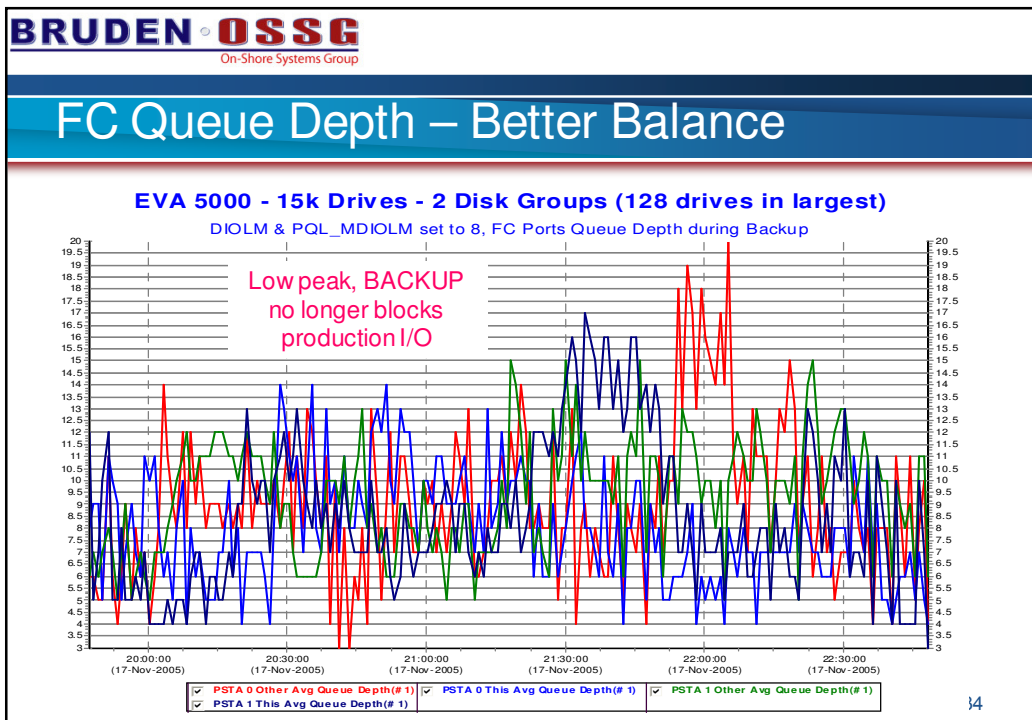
BRUDEN OSSG
On-Shore Systems Group

FC Queue Depth – Better Balance

EVA 5000 - 15k Drives - 2 Disk Groups (128 drives in largest)

DIOLM & PQL_MDIOLM set to 8, FC Ports Queue Depth during Backup

Low peak, BACKUP no longer blocks production I/O

20
19.5
19
18.5
18
17.5
17
16.5
16
15.5
15
14.5
14
13.5
13
12.5
12
11.5
11
10.5
10
9.5
9
8.5
8
7.5
7
6.5
6
5.5
5
4.5
4
3.5
3

20:00:00 (17-Nov-2005)
20:30:00 (17-Nov-2005)
21:00:00 (17-Nov-2005)
21:30:00 (17-Nov-2005)
22:00:00 (17-Nov-2005)
22:30:00 (17-Nov-2005)

PSTA 0 Other Avg Queue Depth(# 1)
PSTA 0 This Avg Queue Depth(# 1)
PSTA 1 Other Avg Queue Depth(# 1)
PSTA 1 This Avg Queue Depth(# 1)

34